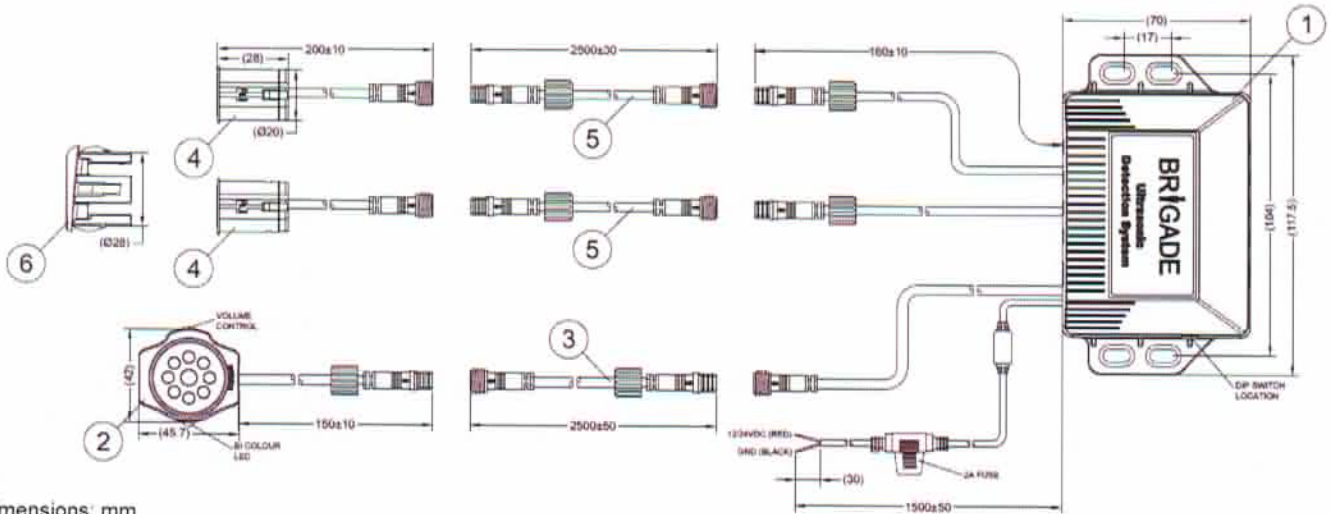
200±10
(28)
(Ø20)
2500±30
160±10
(70)
(17)
1
BRIGADE
Ultrasonic Detection System
(104)
(117.5)
4
5
6
(Ø28)
4
5
VOLUME CONTROL
(42)
2
(45.7)
BI COLOUR LED
150±10
3
2500±50
12/24VDC (RED)
GND (BLACK)
(30)
2A FUSE
1500±50
DIP SWITCH LOCATION
mensions: mm